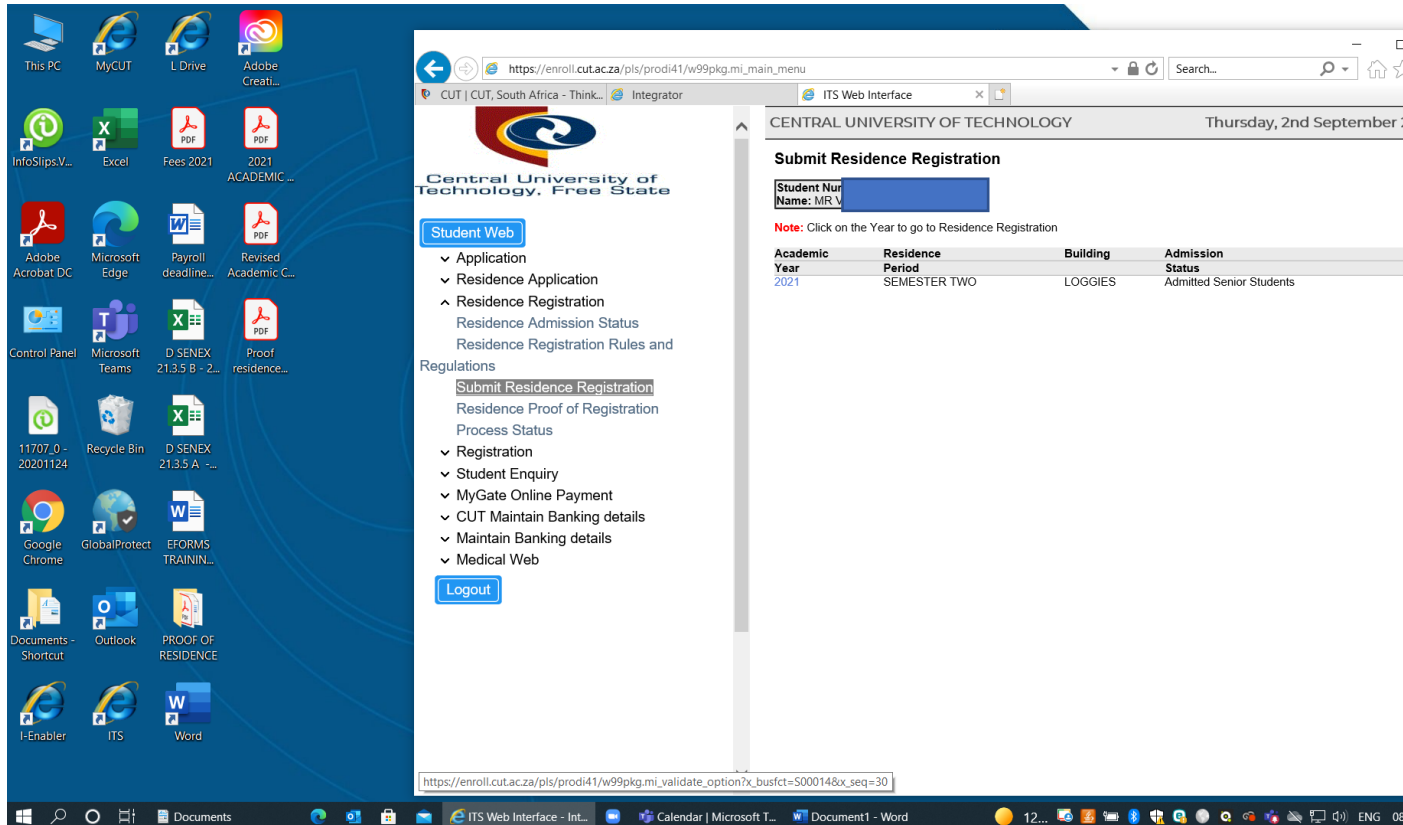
This PC
MyCUT
L Drive
Adobe Creati...
InfoSlips.V...
Excel
Fees 2021
2021 ACADEMIC ...
Adobe Acrobat DC
Microsoft Edge
Payroll deadline...
Revised Academic C...
Control Panel
Microsoft Teams
D SENEX 21.3.5 B - 2...
Proof residence...
11707_0 - 20201124
Recycle Bin
D SENEX 21.3.5 A -...
Google Chrome
GlobalProtect
EFORMS TRAININ...
Documents - Shortcut
Outlook
PROOF OF RESIDENCE
I-Enabler
ITS
Word

https://enroll.cut.ac.za/pls/prodi41/w99pkg.mi_main_menu
Search...
CUT | CUT, South Africa - Think...
Integrator
ITS Web Interface

Central University of Technology, Free State

Student Web
Application
Residence Application
Residence Registration
Residence Admission Status
Residence Registration Rules and Regulations
Submit Residence Registration
Residence Proof of Registration
Process Status
Registration
Student Enquiry
MyGate Online Payment
CUT Maintain Banking details
Maintain Banking details
Medical Web
Logout

CENTRAL UNIVERSITY OF TECHNOLOGY
Thursday, 2nd September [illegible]

Submit Residence Registration

Student Nur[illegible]
Name: MR V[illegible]

Note: Click on the Year to go to Residence Registration

| Academic Year | Residence Period | Building | Admission Status |
|---|---|---|---|
| 2021 | SEMESTER TWO | LOGGIES | Admitted Senior Students |

https://enroll.cut.ac.za/pls/prodi41/w99pkg.mi_validate_option?x_busfct=S00014&x_seq=30

Documents
ITS Web Interface - Int...
Calendar | Microsoft T...
Document1 - Word
12...
ENG